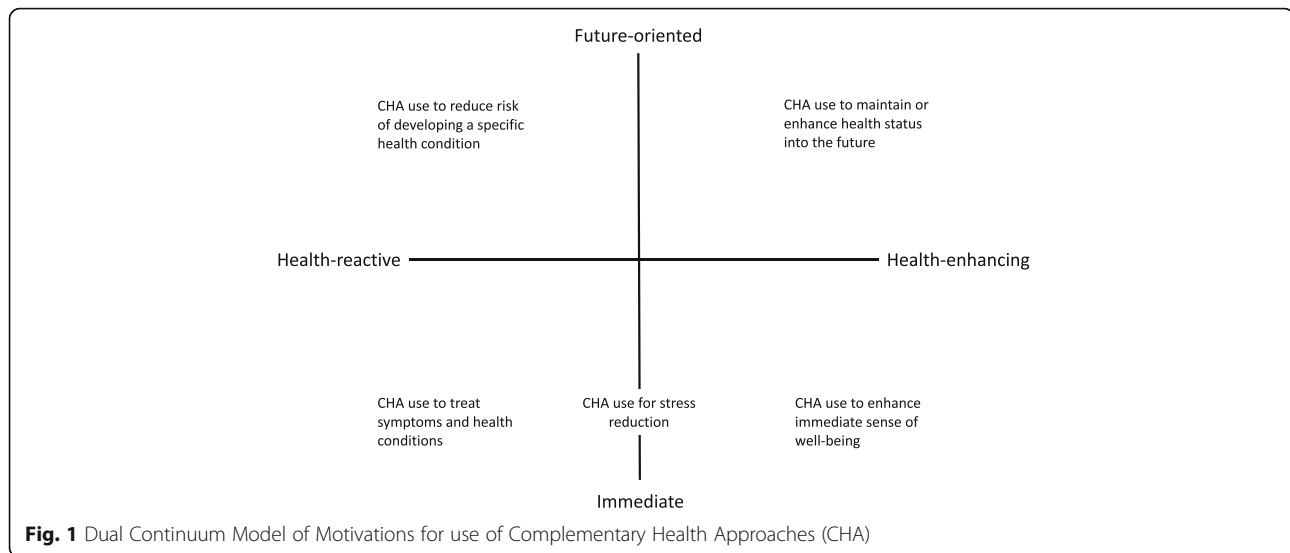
Future-oriented

CHA use to reduce risk of developing a specific health condition

CHA use to maintain or enhance health status into the future

Health-reactive

Health-enhancing

CHA use to treat symptoms and health conditions

CHA use for stress reduction

CHA use to enhance immediate sense of well-being

Immediate

**Fig. 1** Dual Continuum Model of Motivations for use of Complementary Health Approaches (CHA)